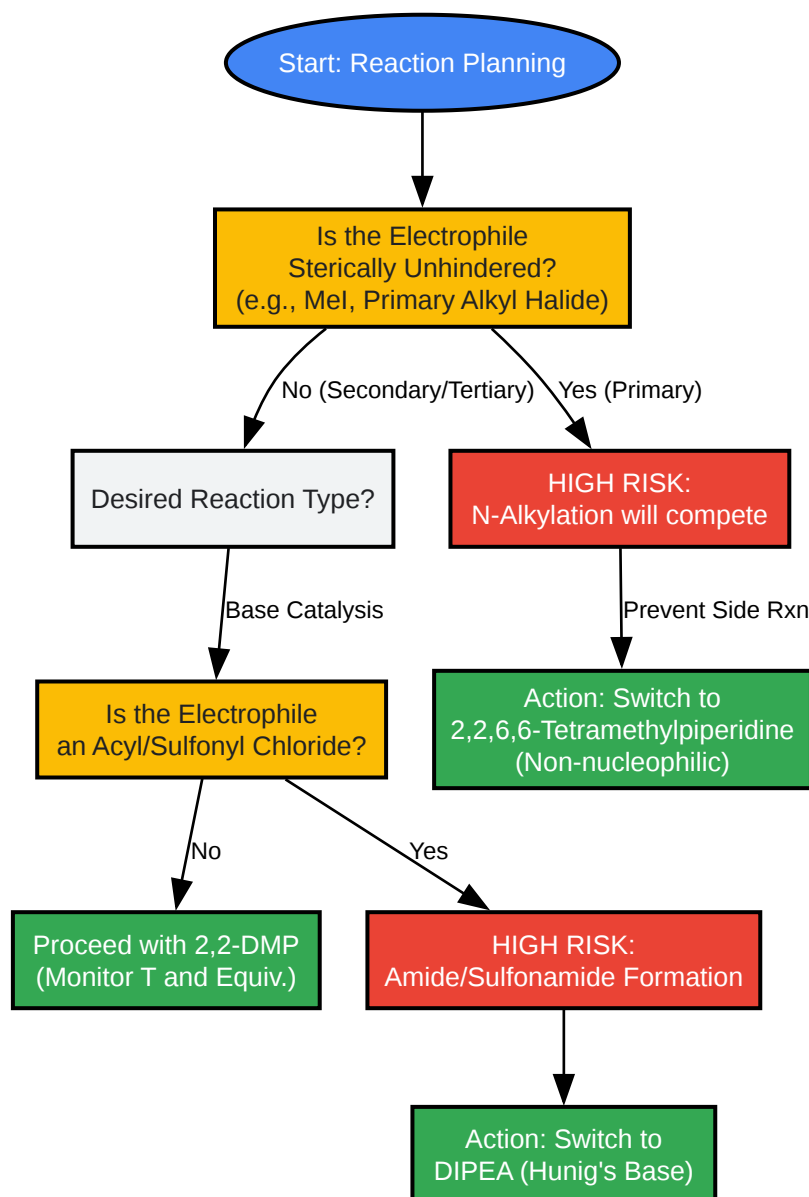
Start: Reaction Planning

Is the Electrophile Sterically Unhindered? (e.g., MeI, Primary Alkyl Halide)

No (Secondary/Tertiary)

Yes (Primary)

Desired Reaction Type?

HIGH RISK: N-Alkylation will compete

Base Catalysis

Prevent Side Rxn

Is the Electrophile an Acyl/Sulfonyl Chloride?

Action: Switch to 2,2,6,6-Tetramethylpiperidine (Non-nucleophilic)

No

Yes

Proceed with 2,2-DMP (Monitor T and Equiv.)

HIGH RISK: Amide/Sulfonamide Formation

Action: Switch to DIPEA (Hunig's Base)